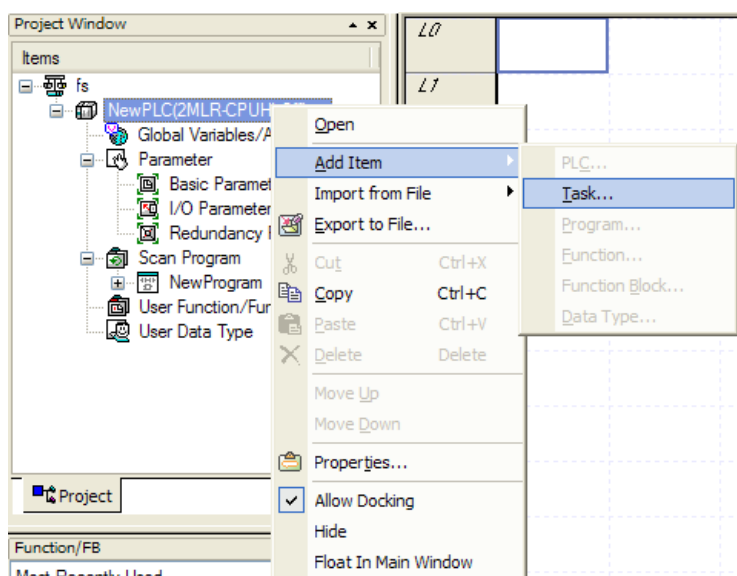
Project Window
Items
fs
NewPLC(2MLR-CPUH
Global Variables/A
Parameter
Basic Paramet
I/O Parameter
Redundancy I
Scan Program
NewProgram
User Function/Fur
User Data Type
Project
Function/FB
Most Recently Used

L0
L1

Open
Add Item
Import from File
Export to File...
Cut Ctrl+X
Copy Ctrl+C
Paste Ctrl+V
Delete Delete
Move Up
Move Down
Properties...
Allow Docking
Hide
Float In Main Window

PLC...
Task...
Program...
Function...
Function Block...
Data Type...